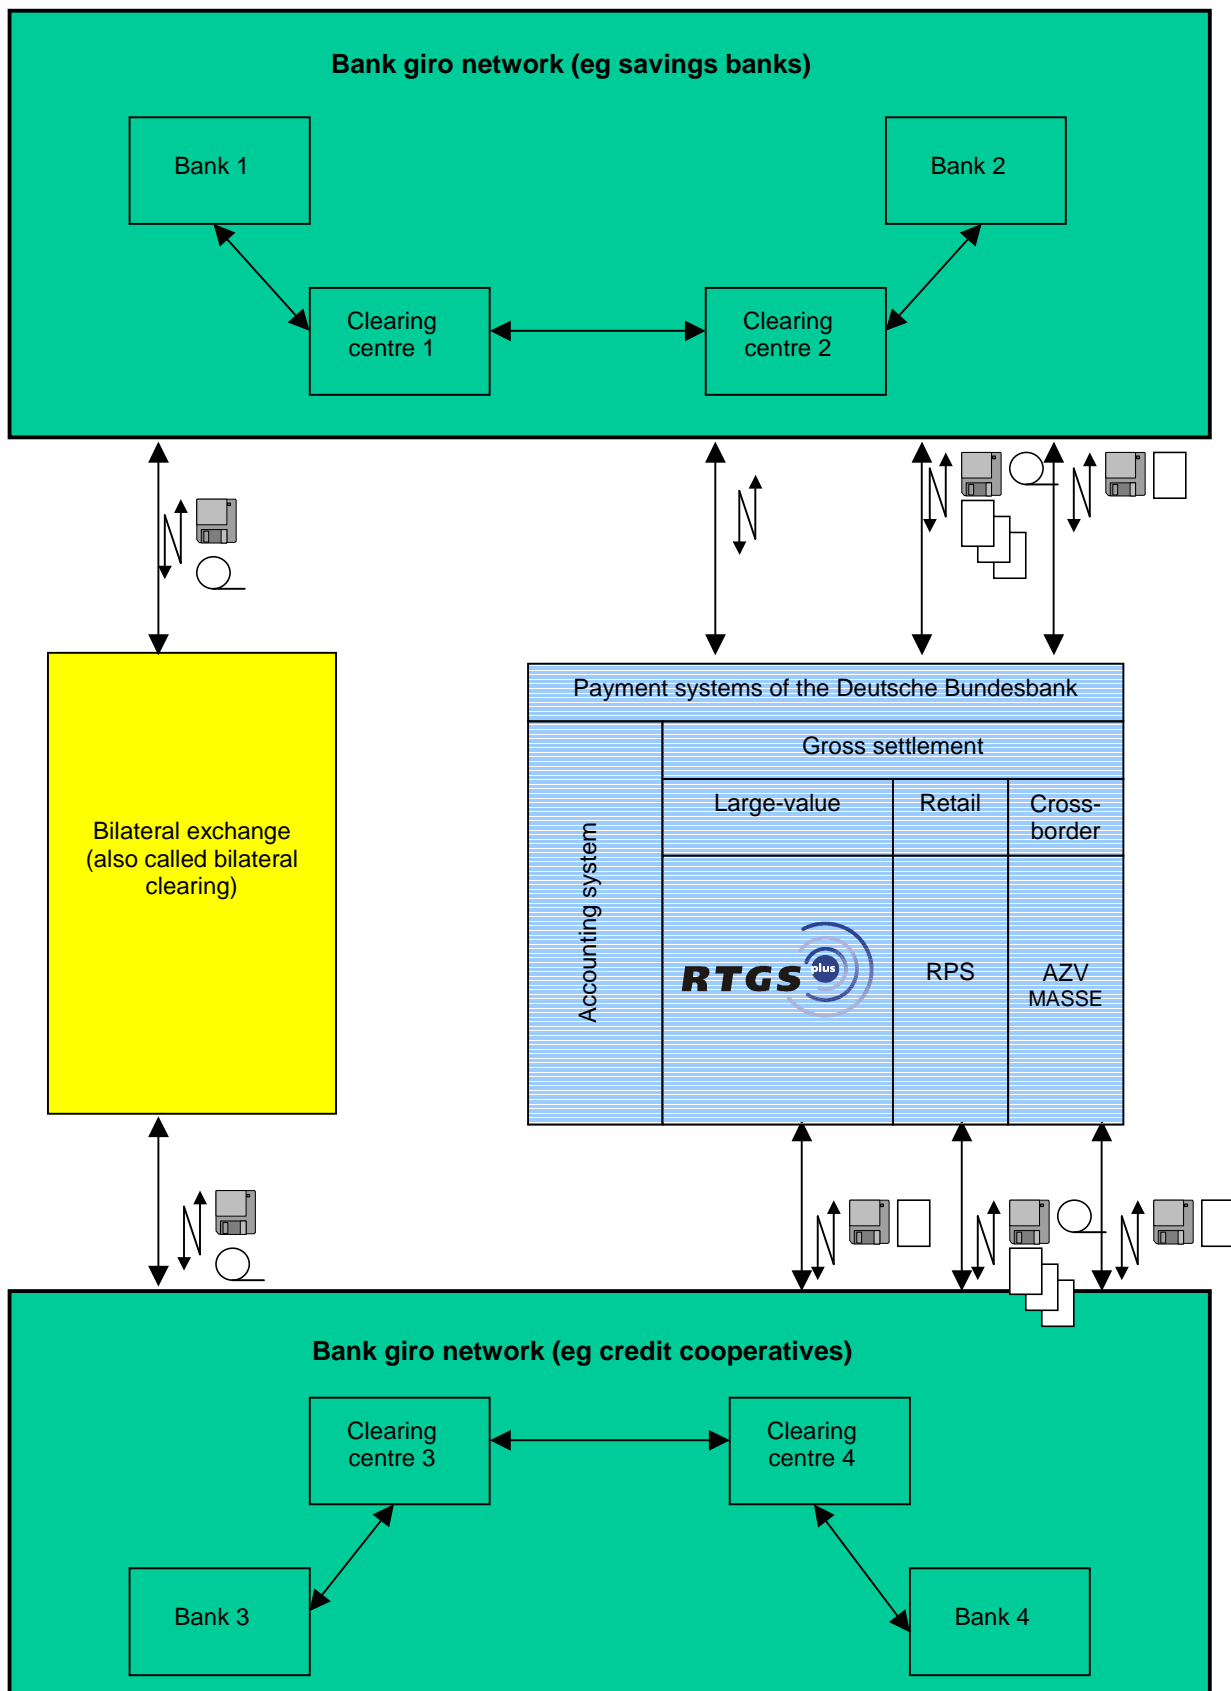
Bank giro network (eg savings banks)

Bank 1

Bank 2

Clearing centre 1

Clearing centre 2

Bilateral exchange (also called bilateral clearing)

Payment systems of the Deutsche Bundesbank

Accounting system

Gross settlement

| Large-value | Retail | Cross-border |
|---|---|---|
| RTGS plus | RPS | AZV MASSE |

Bank giro network (eg credit cooperatives)

Clearing centre 3

Clearing centre 4

Bank 3

Bank 4